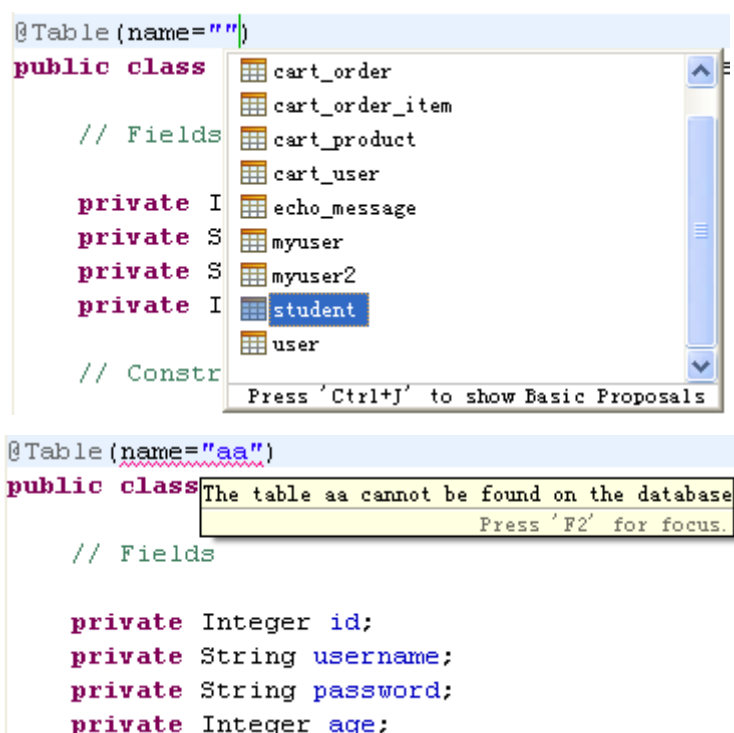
@Table(name="")
public class

// Fields

private I
private S
private S
private I

// Constr

cart_order
cart_order_item
cart_product
cart_user
echo_message
myuser
myuser2
student
user
Press 'Ctrl+J' to show Basic Proposals

@Table(name="aa")
public class

The table aa cannot be found on the database
Press 'F2' for focus.

// Fields

private Integer id;
private String username;
private String password;
private Integer age;